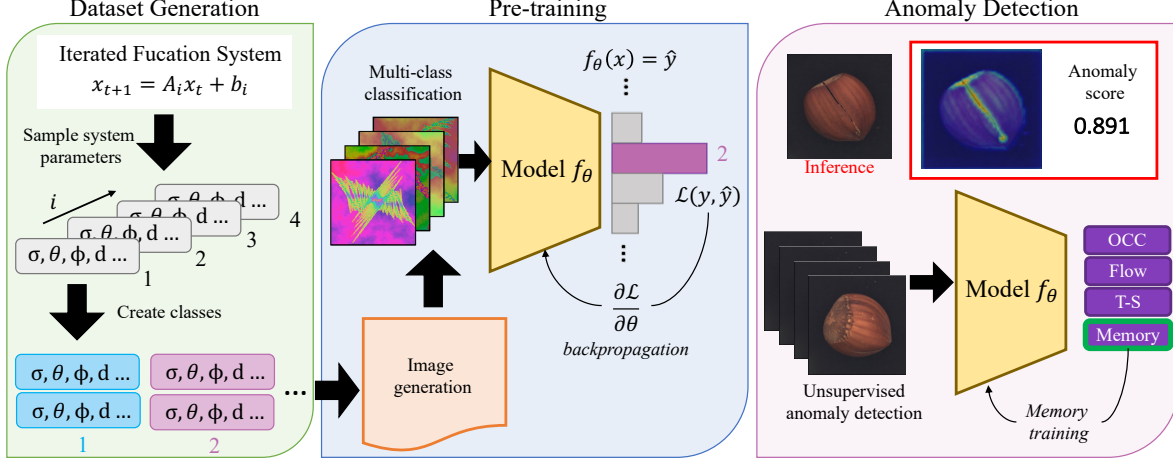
Dataset Generation

Iterated Fucation System
$x_{t+1} = A_i x_t + b_i$

Sample system parameters

$i$

σ, θ, ϕ, d ... 4
σ, θ, ϕ, d ... 3
σ, θ, ϕ, d ... 2
σ, $\theta$, ϕ, d ... 1

Create classes

σ, $\theta$, ϕ, d ...
σ, $\theta$, ϕ, d ...
1

σ, $\theta$, ϕ, d ...
σ, $\theta$, ϕ, d ...
2

...

Pre-training

Multi-class classification

$f_\theta(x) = \hat{y}$

Model $f_\theta$

2

$\mathcal{L}(y, \hat{y})$

$\frac{\partial \mathcal{L}}{\partial \theta}$
backpropagation

Image generation

Anomaly Detection

Inference

Anomaly score
0.891

Model $f_\theta$

OCC
Flow
T-S
Memory

Unsupervised anomaly detection

Memory training